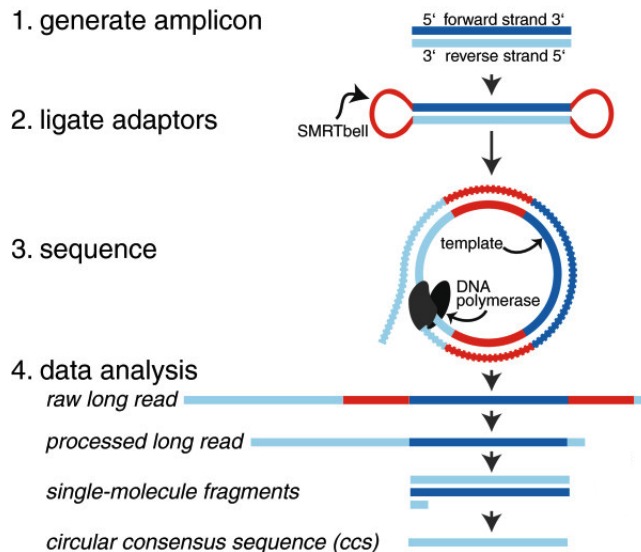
1. generate amplicon

5‘ forward strand 3‘
3‘ reverse strand 5‘

2. ligate adaptors

SMRTbell

3. sequence

template

DNA polymerase

4. data analysis

raw long read

processed long read

single-molecule fragments

circular consensus sequence (ccs)